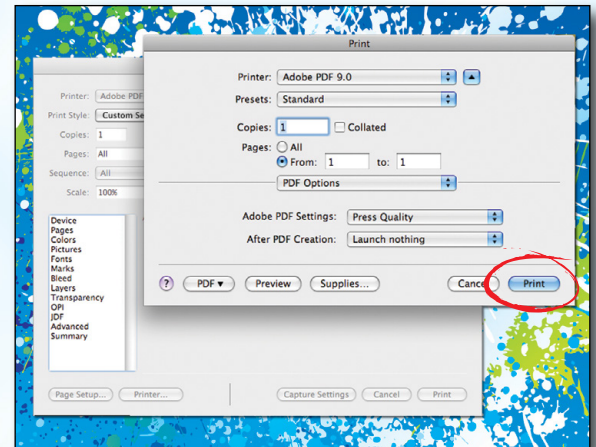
Printer: Adobe PDF
Print Style: Custom Se
Copies: 1
Pages: All
Sequence: All
Scale: 100%

Device
Pages
Colors
Pictures
Fonts
Marks
Bleed
Layers
Transparency
OPI
JDF
Advanced
Summary

Page Setup... Printer... Capture Settings Cancel Print

Print

Printer: Adobe PDF 9.0
Presets: Standard
Copies: 1 Collated
Pages: All
From: 1 to: 1
PDF Options
Adobe PDF Settings: Press Quality
After PDF Creation: Launch nothing

? PDF ▾ Preview Supplies... Cancel Print